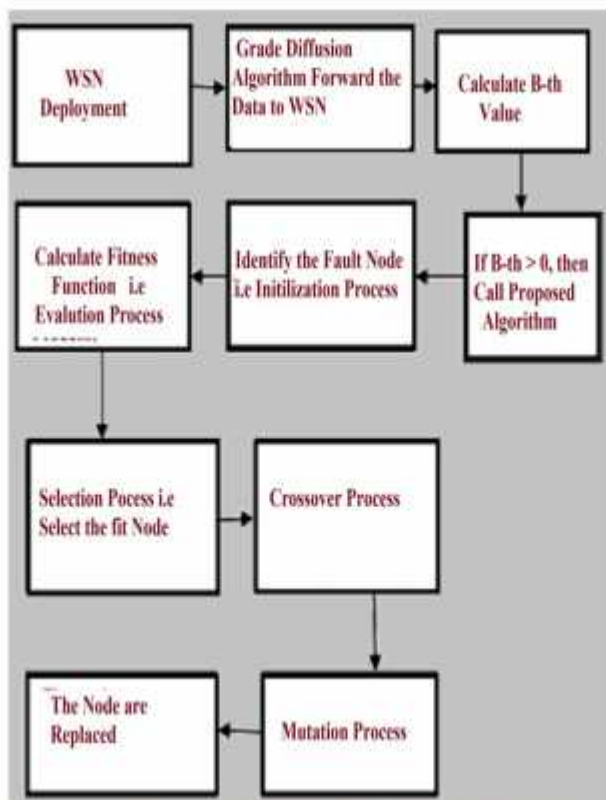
WSN Deployment

Grade Diffusion Algorithm Forward the Data to WSN

Calculate B-th Value

If B-th > 0, then Call Proposed Algorithm

Identify the Fault Node i.e Initilization Process

Calculate Fitness Function i.e Evalution Process

Selection Pocess i.e Select the fit Node

Crossover Process

Mutation Process

The Node are Replaced